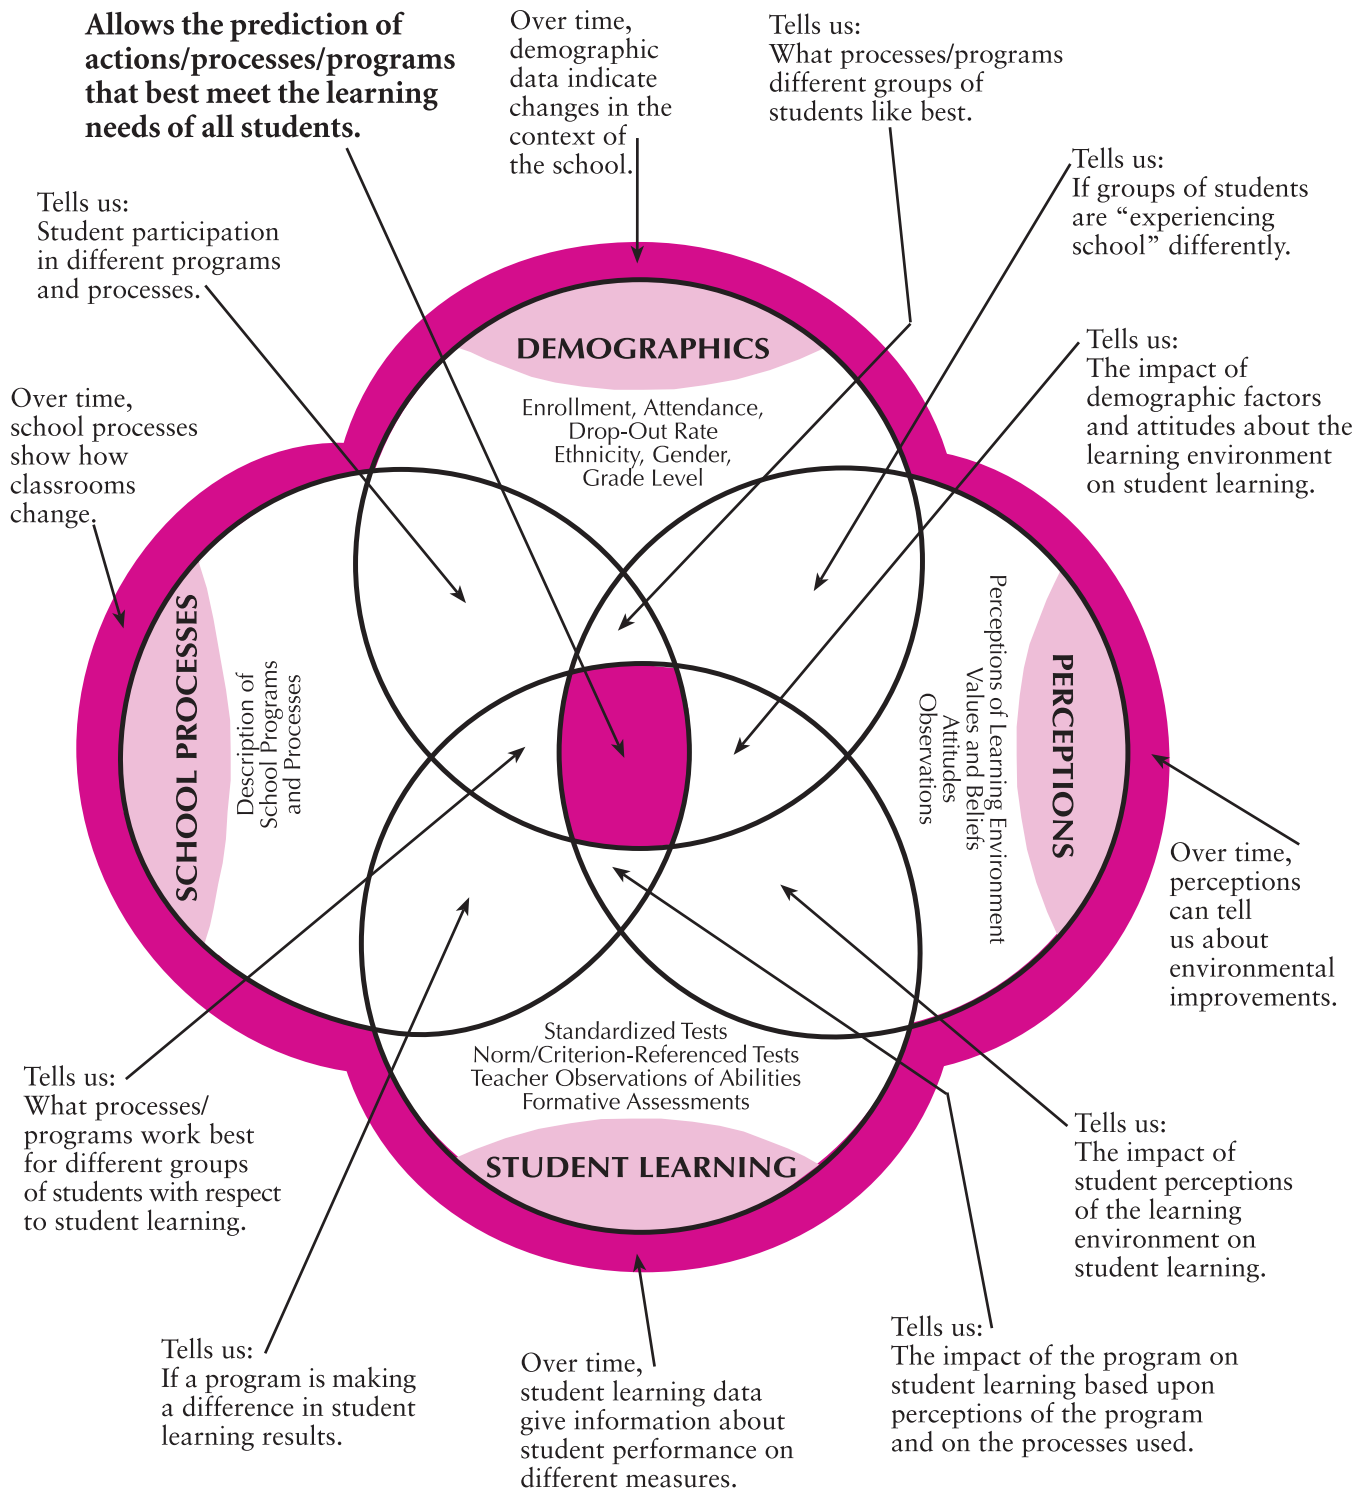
Allows the prediction of actions/processes/programs that best meet the learning needs of all students.

Over time, demographic data indicate changes in the context of the school.

Tells us: What processes/programs different groups of students like best.

Tells us: If groups of students are “experiencing school” differently.

Tells us: Student participation in different programs and processes.

Tells us: The impact of demographic factors and attitudes about the learning environment on student learning.

Over time, school processes show how classrooms change.

DEMOGRAPHICS

Enrollment, Attendance, Drop-Out Rate Ethnicity, Gender, Grade Level

SCHOOL PROCESSES

Description of School Programs and Processes

PERCEPTIONS

Perceptions of Learning Environment Values and Beliefs Attitudes Observations

Over time, perceptions can tell us about environmental improvements.

Standardized Tests Norm/Criterion-Referenced Tests Teacher Observations of Abilities Formative Assessments

STUDENT LEARNING

Tells us: What processes/ programs work best for different groups of students with respect to student learning.

Tells us: The impact of student perceptions of the learning environment on student learning.

Tells us: If a program is making a difference in student learning results.

Over time, student learning data give information about student performance on different measures.

Tells us: The impact of the program on student learning based upon perceptions of the program and on the processes used.